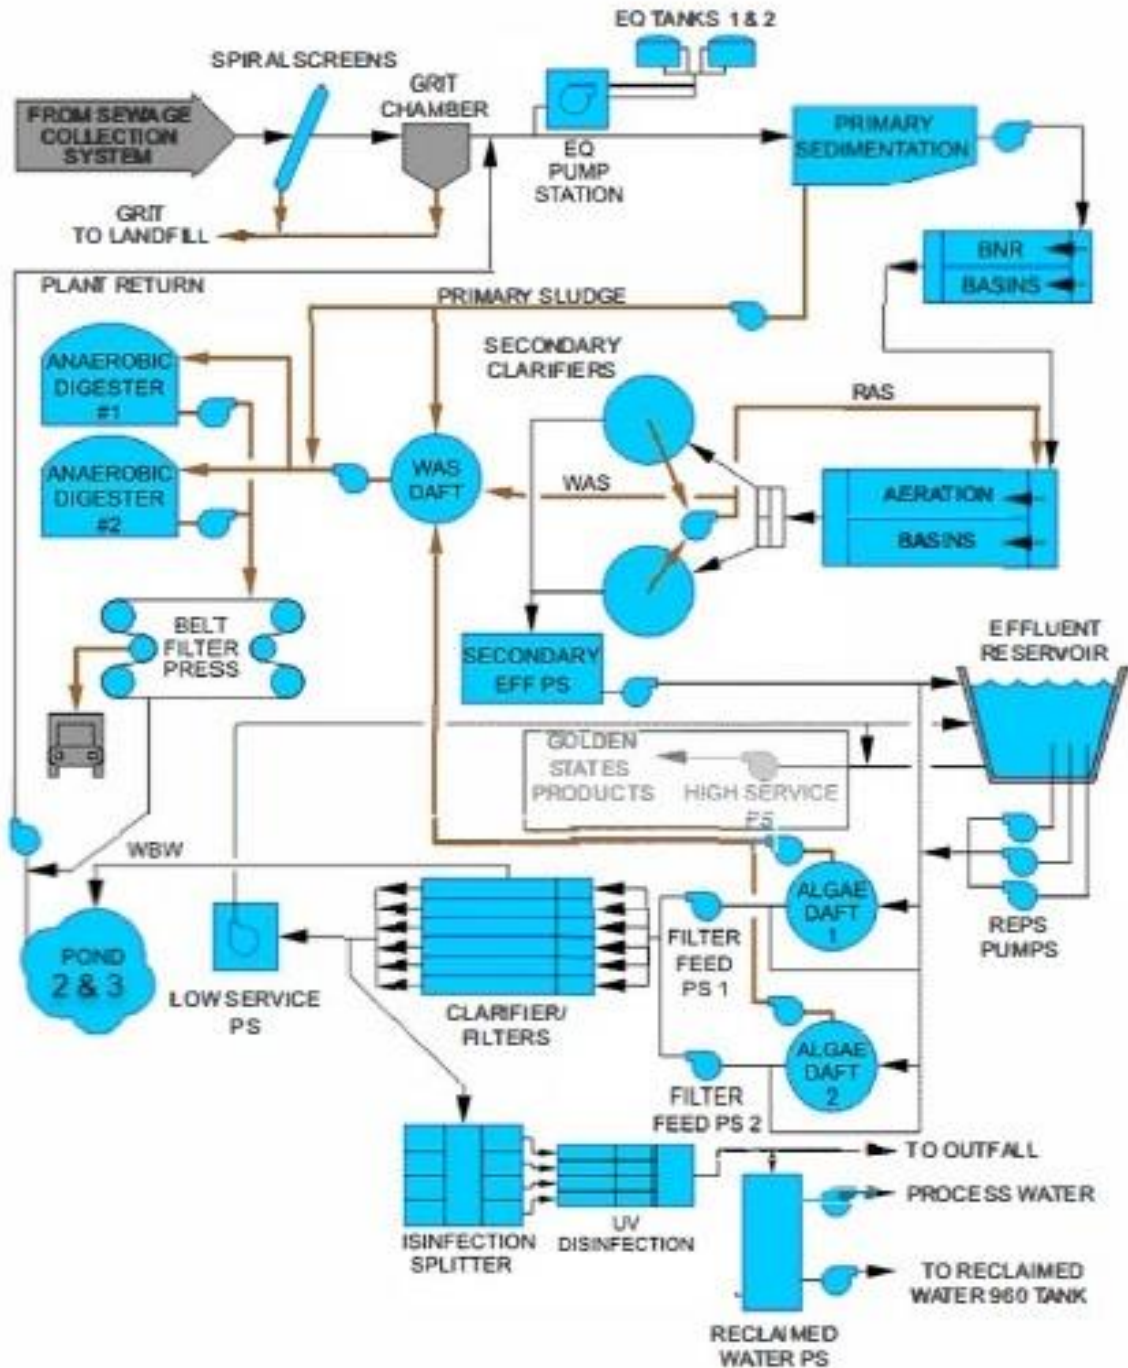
EQ TANKS 1 & 2

SPIRAL SCREENS

GRIT CHAMBER

FROM SEWAGE COLLECTION SYSTEM

EQ PUMP STATION

PRIMARY SEDIMENTATION

GRIT TO LANDFILL

BNR BASINS

PLANT RETURN

PRIMARY SLUDGE

ANAEROBIC DIGESTER #1

SECONDARY CLARIFIERS

RAS

ANAEROBIC DIGESTER #2

WAS DAFT

WAS

AERATION BASINS

BELT FILTER PRESS

SECONDARY EFF PS

EFFLUENT RESERVOIR

GOLDEN STATES PRODUCTS

HIGH SERVICE PS

WBW

ALGAE DAFT 1

REPS PUMPS

POND 2 & 3

LOW SERVICE PS

CLARIFIER/ FILTERS

FILTER FEED PS 1

ALGAE DAFT 2

FILTER FEED PS 2

TO OUTFALL

PROCESS WATER

ISINFECTION SPLITTER

UV DISINFECTION

TO RECLAIMED WATER 960 TANK

RECLAIMED WATER PS